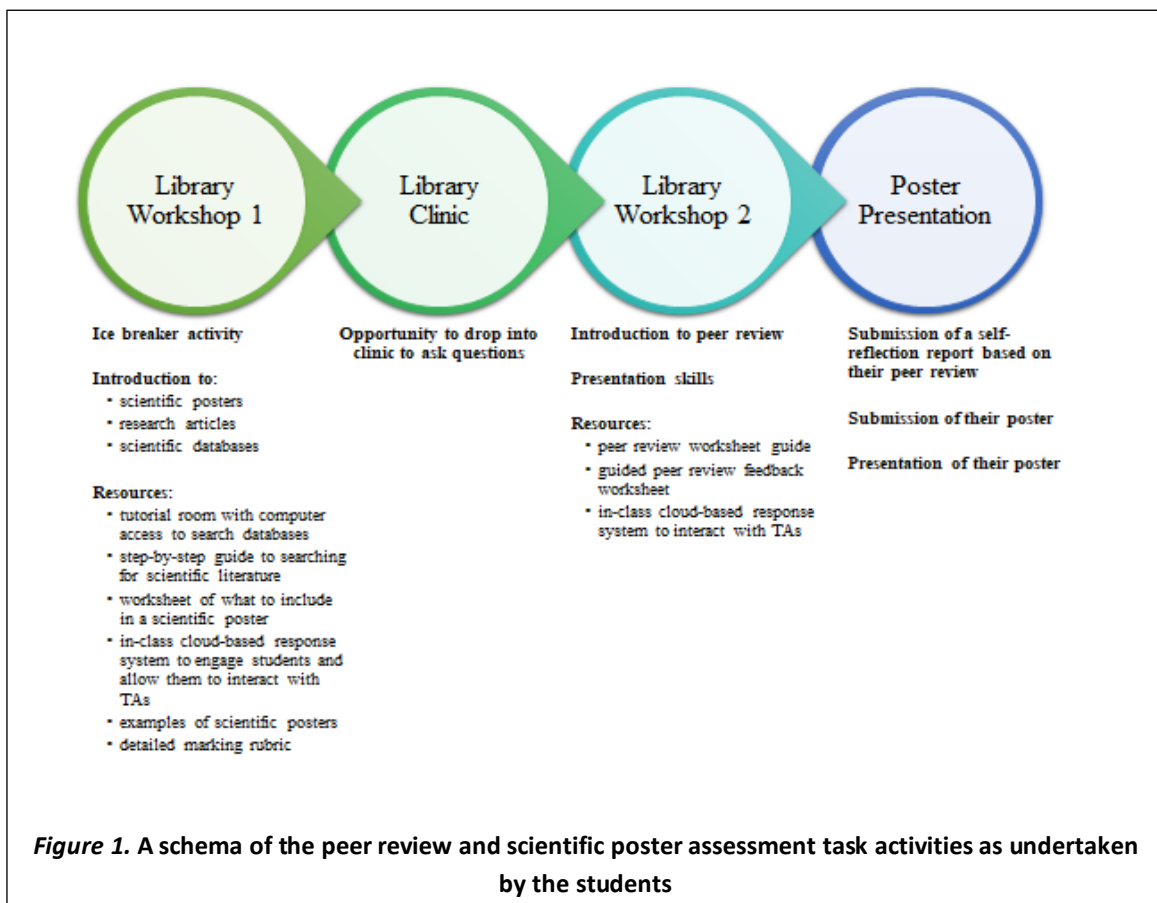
Library Workshop 1

Library Clinic

Library Workshop 2

Poster Presentation

Ice breaker activity

Introduction to:
- scientific posters
- research articles
- scientific databases

Resources:
- tutorial room with computer access to search databases
- step-by-step guide to searching for scientific literature
- worksheet of what to include in a scientific poster
- in-class cloud-based response system to engage students and allow them to interact with TAs
- examples of scientific posters
- detailed marking rubric

Opportunity to drop into clinic to ask questions

Introduction to peer review

Presentation skills

Resources:
- peer review worksheet guide
- guided peer review feedback worksheet
- in-class cloud-based response system to interact with TAs

Submission of a self-reflection report based on their peer review

Submission of their poster

Presentation of their poster

*Figure 1.* A schema of the peer review and scientific poster assessment task activities as undertaken by the students